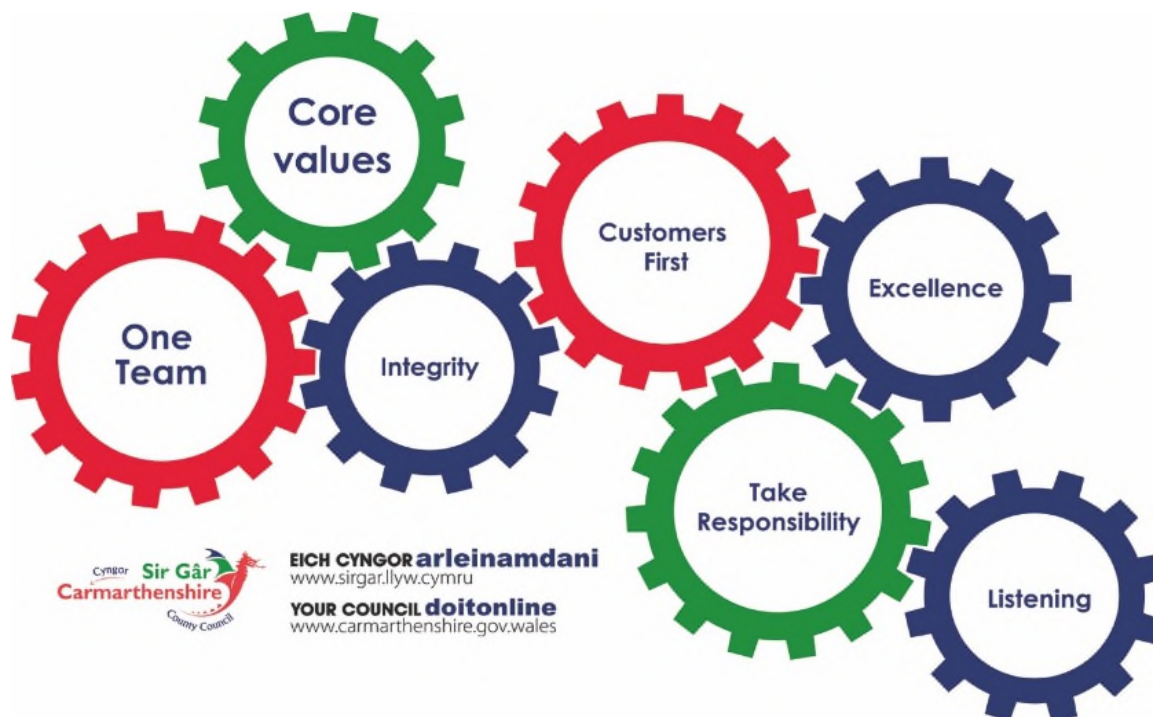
Core values

Customers First

Excellence

One Team

Integrity

Take Responsibility

Listening

Cyngor Sir Gâr
Carmarthenshire
County Council

EICH CYNGOR arleinamdani
www.sirgar.llyw.cymru

YOUR COUNCIL doitonline
www.carmarthenshire.gov.wales